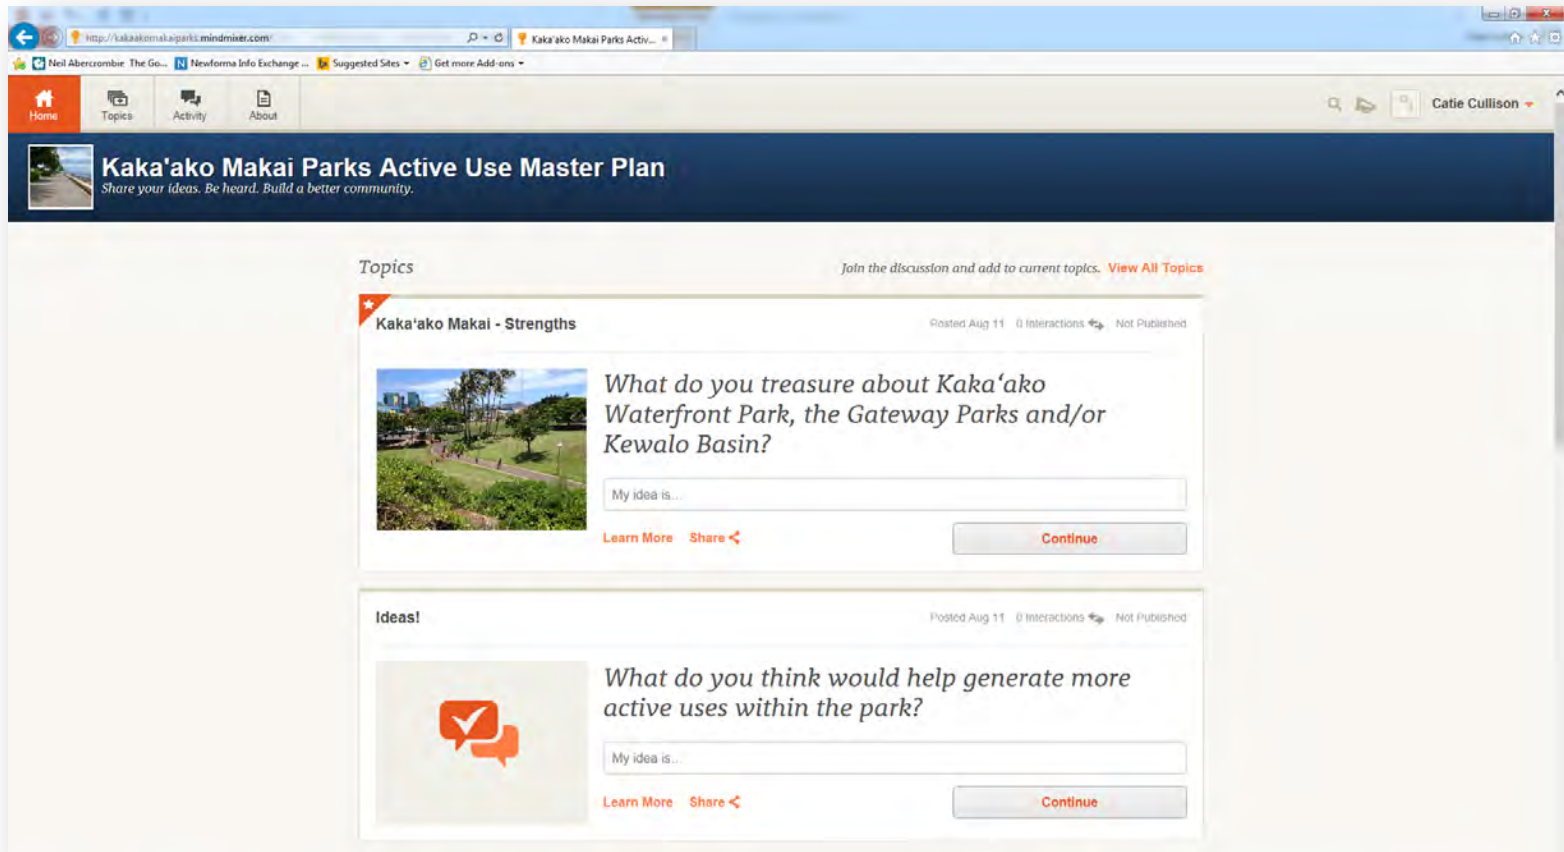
http://kakaakomakaiparks.mindmixer.com/
Kaka'ako Makai Parks Activ... ×

Neil Abercrombie The Go... Newforma Info Exchange ... Suggested Sites ▾ Get more Add-ons ▾

Home Topics Activity About

Catie Cullison

Kaka'ako Makai Parks Active Use Master Plan
Share your ideas. Be heard. Build a better community.

Topics

Join the discussion and add to current topics. View All Topics

Kaka'ako Makai - Strengths

Posted Aug 11 0 Interactions Not Published

What do you treasure about Kaka'ako Waterfront Park, the Gateway Parks and/or Kewalo Basin?

My idea is...

Learn More Share

Continue

Ideas!

Posted Aug 11 0 Interactions Not Published

What do you think would help generate more active uses within the park?

My idea is...

Learn More Share

Continue